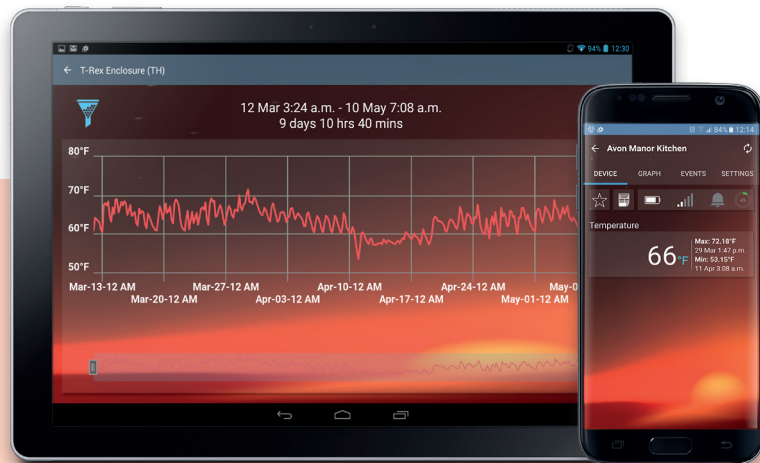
94% 12:30

T-Rex Enclosure (TH)

12 Mar 3:24 a.m. - 10 May 7:08 a.m.
9 days 10 hrs 40 mins

80°F
70°F
60°F
50°F

Mar-13-12 AM
Mar-20-12 AM
Mar-27-12 AM
Apr-03-12 AM
Apr-10-12 AM
Apr-17-12 AM
Apr-24-12 AM
May-01-12 AM
May-0

84% 12:14

Avon Manor Kitchen

DEVICE
GRAPH
EVENTS
SETTINGS

Temperature

66°F

Max: 72.18°F
29 Mar 1:47 p.m.
Min: 53.15°F
11 Apr 3:08 a.m.